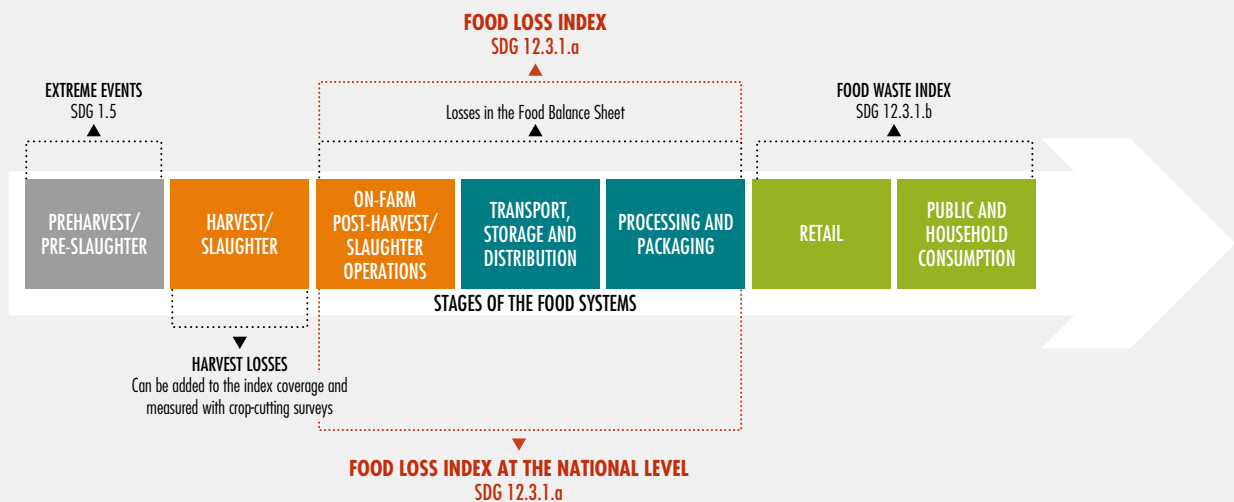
FOOD LOSS INDEX
SDG 12.3.1.a

EXTREME EVENTS
SDG 1.5

Losses in the Food Balance Sheet

FOOD WASTE INDEX
SDG 12.3.1.b

PREHARVEST/ PRE-SLAUGHTER

HARVEST/ SLAUGHTER

ON-FARM POST-HARVEST/ SLAUGHTER OPERATIONS

TRANSPORT, STORAGE AND DISTRIBUTION

PROCESSING AND PACKAGING

RETAIL

PUBLIC AND HOUSEHOLD CONSUMPTION

STAGES OF THE FOOD SYSTEMS

HARVEST LOSSES
Can be added to the index coverage and measured with crop-cutting surveys

FOOD LOSS INDEX AT THE NATIONAL LEVEL
SDG 12.3.1.a